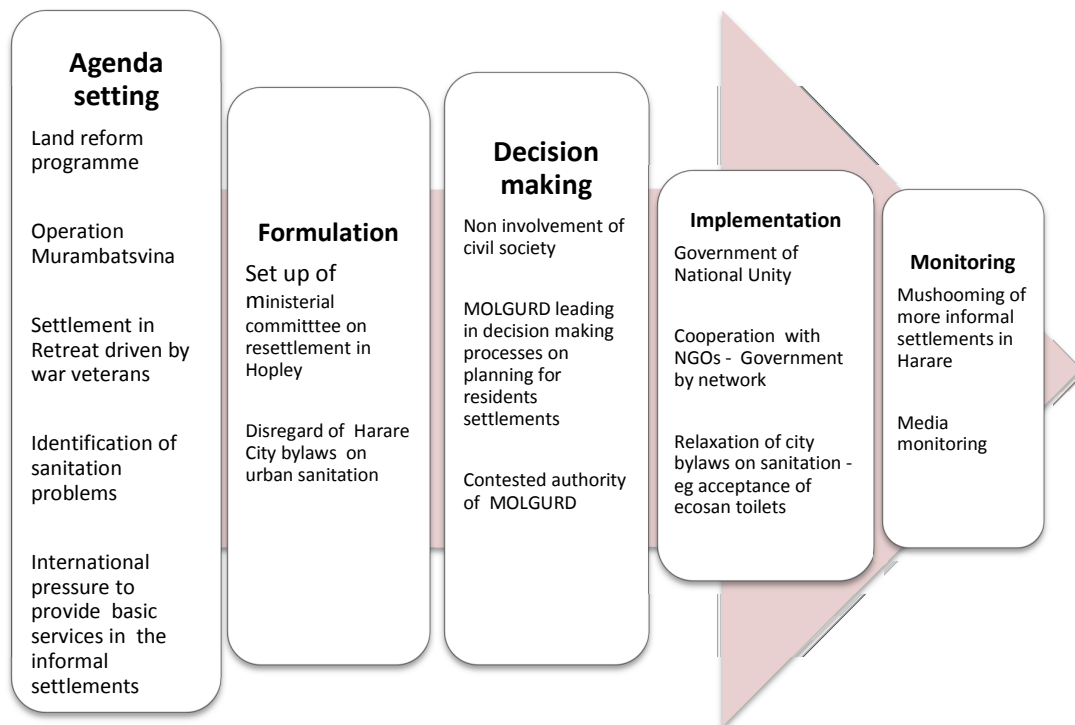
Agenda setting

Land reform programme

Operation Murambatsvina

Settlement in Retreat driven by war veterans

Identification of sanitation problems

International pressure to provide basic services in the informal settlements

Formulation

Set up of ministerial committtee on resettlement in Hopley

Disregard of Harare City bylaws on urban sanitation

Decision making

Non involvement of civil society

MOLGURD leading in decision making processes on planning for residents settlements

Contested authority of MOLGURD

Implementation

Government of National Unity

Cooperation with NGOs - Government by network

Relaxation of city bylaws on sanitation - eg acceptance of ecosan toilets

Monitoring

Mushooming of more informal settlements in Harare

Media monitoring